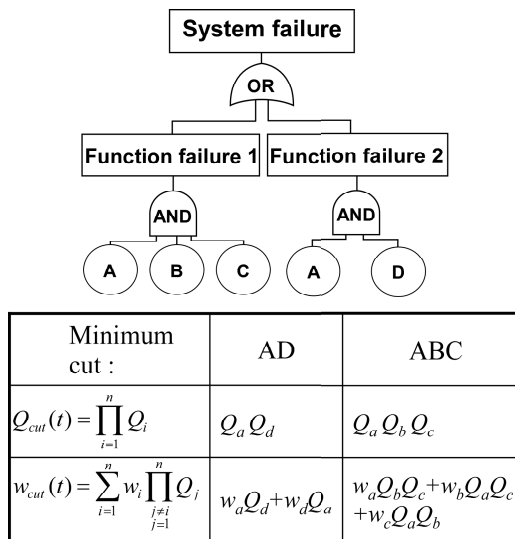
System failure

OR

Function failure 1

Function failure 2

AND

AND

A

B

C

A

D

| Minimum cut : | AD | ABC |
|---|---|---|
| $Q_{cut}(t) = \prod_{i=1}^{n} Q_i$ | $Q_a Q_d$ | $Q_a Q_b Q_c$ |
| $w_{cut}(t) = \sum_{i=1}^{n} w_i \prod_{\substack{j \neq i \\ j=1}}^{n} Q_j$ | $w_a Q_d + w_d Q_a$ | $w_a Q_b Q_c + w_b Q_a Q_c + w_c Q_a Q_b$ |